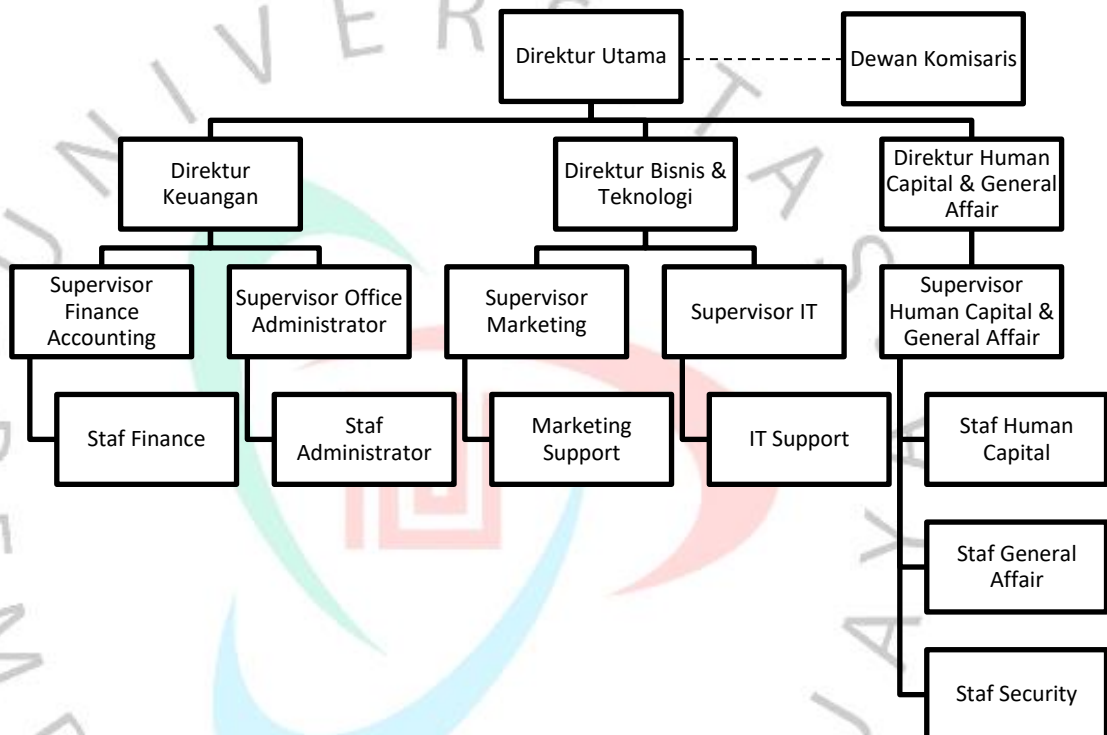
Direktur Utama

Dewan Komisaris

Direktur Keuangan

Direktur Bisnis & Teknologi

Direktur Human Capital & General Affair

Supervisor Finance Accounting

Supervisor Office Administrator

Supervisor Marketing

Supervisor IT

Supervisor Human Capital & General Affair

Staf Finance

Staf Administrator

Marketing Support

IT Support

Staf Human Capital

Staf General Affair

Staf Security